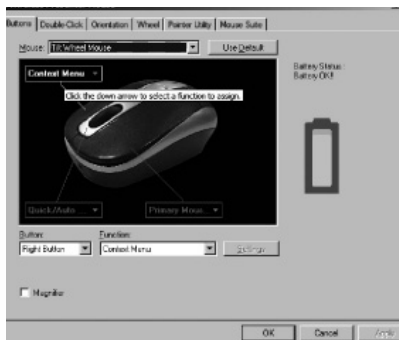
Buttons | Double-Click | Orientation | Wheel | Pointer Utility | Mouse Suite

Mouse: TR Wheel Mouse

Use Default

Battery Status:
Battery OK!

Context Menu

Click the down arrow to select a function to assign.

Quick/Auto...

Primary Mous...

Button:
Right Button

Function:
Context Menu

Settings

Magnifier

OK

Cancel

Apply